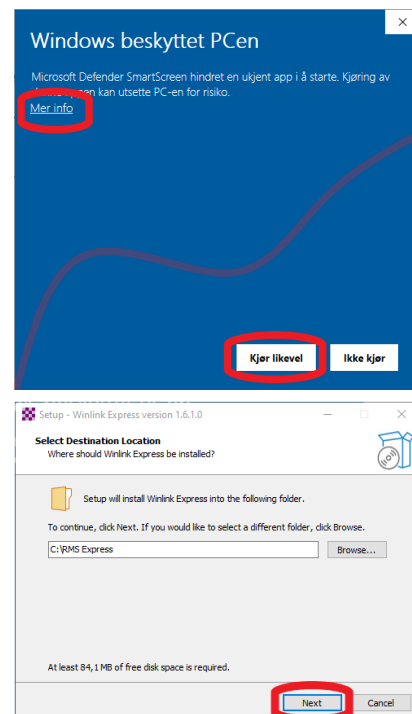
Windows beskyttet PCen

Microsoft Defender SmartScreen hindret en ukjent app i å starte. Kjøring av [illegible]en kan utsette PC-en for risiko.

Mer info

Kjør likevel

Ikke kjør

Setup - Winlink Express version 1.6.1.0

Select Destination Location
Where should Winlink Express be installed?

Setup will install Winlink Express into the following folder.

To continue, click Next. If you would like to select a different folder, click Browse.

C:\RMS Express

Browse...

At least 84,1 MB of free disk space is required.

Next

Cancel